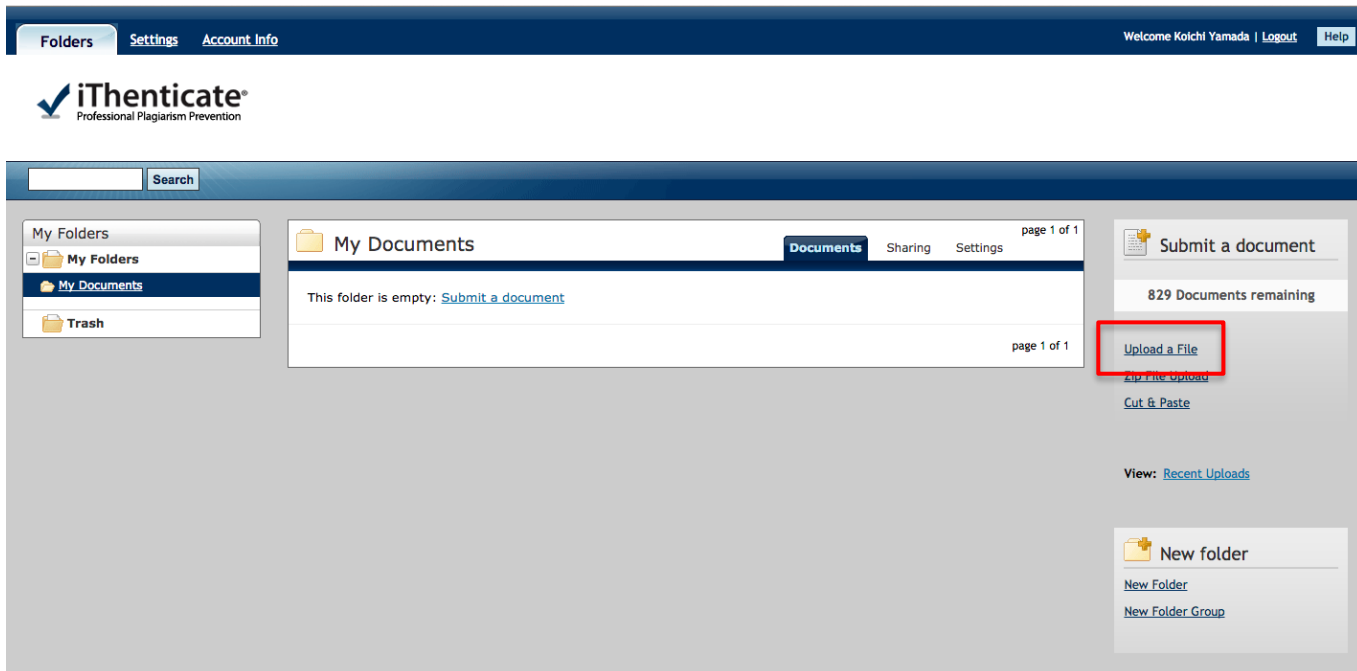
Folders Settings Account Info

Welcome Koichi Yamada | Logout Help

iThenticate®
Professional Plagiarism Prevention

Search

My Folders
My Folders
My Documents
Trash

My Documents
page 1 of 1
Documents Sharing Settings

This folder is empty: Submit a document

page 1 of 1

Submit a document
829 Documents remaining

Upload a File
Zip File Upload
Cut & Paste

View: Recent Uploads

New folder
New Folder
New Folder Group